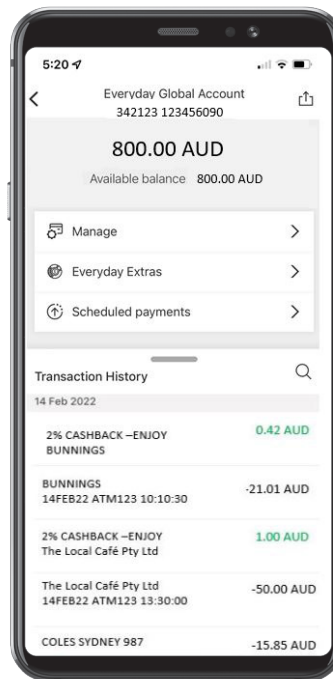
5:20

Everyday Global Account
342123 123456090

800.00 AUD

Available balance 800.00 AUD

Manage

Everyday Extras

Scheduled payments

Transaction History

14 Feb 2022

2% CASHBACK –ENJOY BUNNINGS
0.42 AUD

BUNNINGS
14FEB22 ATM123 10:10:30
-21.01 AUD

2% CASHBACK –ENJOY The Local Café Pty Ltd
1.00 AUD

The Local Café Pty Ltd
14FEB22 ATM123 13:30:00
-50.00 AUD

COLES SYDNEY 987
-15.85 AUD